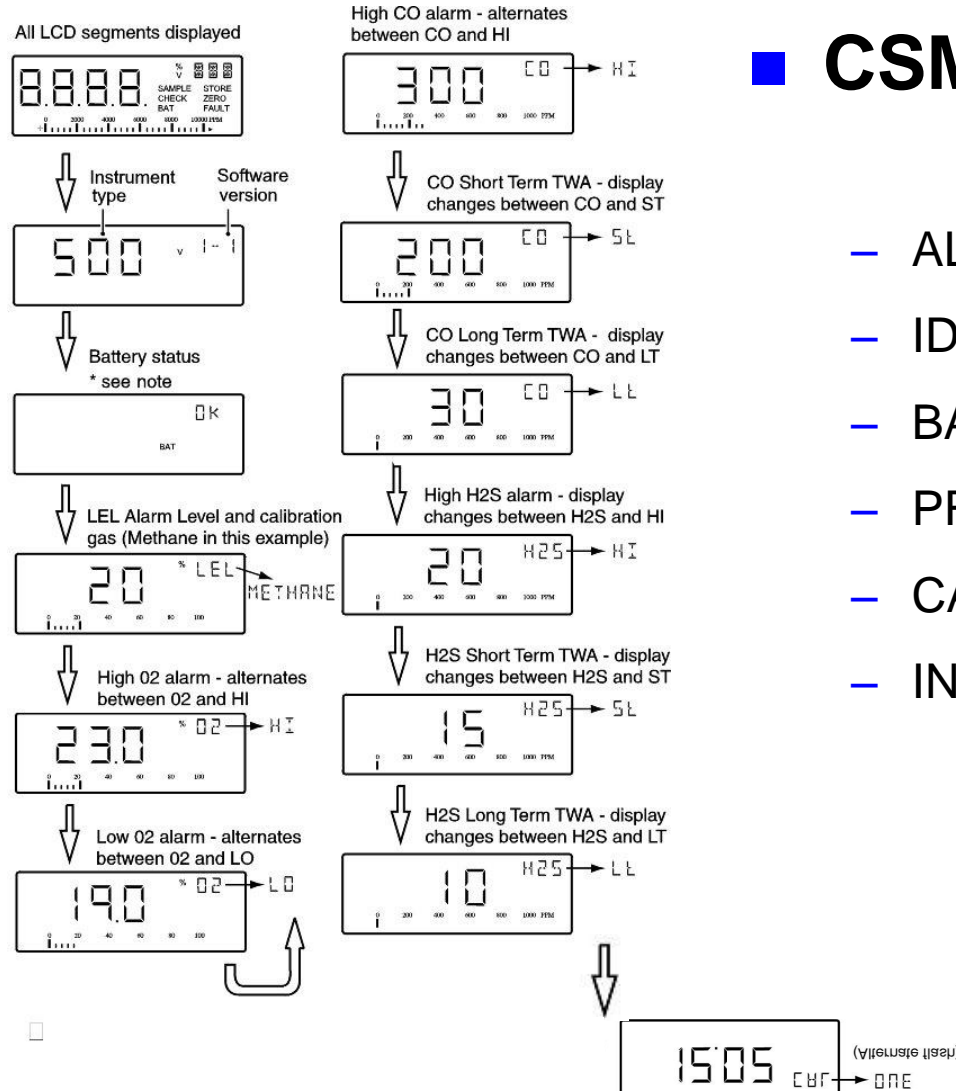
All LCD segments displayed

8.8.8.8. % V SAMPLE CHECK BAT STORE ZERO FAULT

0 2000 4000 6000 8000 10000 PPM

Instrument type

Software version

500 v 1-1

Battery status
* see note

OK

BAT

LEL Alarm Level and calibration gas (Methane in this example)

20 % LEL → METHANE

0 20 40 60 80 100

High 02 alarm - alternates between 02 and HI

23.0 % 02 → HI

0 20 40 60 80 100

Low 02 alarm - alternates between 02 and LO

19.0 % 02 → LO

0 20 40 60 80 100

High CO alarm - alternates between CO and HI

300 CO → HI

0 200 400 600 800 1000 PPM

CO Short Term TWA - display changes between CO and ST

200 CO → St

0 200 400 600 800 1000 PPM

CO Long Term TWA - display changes between CO and LT

30 CO → Lt

0 200 400 600 800 1000 PPM

High H2S alarm - display changes between H2S and HI

20 H2S → HI

0 200 400 600 800 1000 PPM

H2S Short Term TWA - display changes between H2S and ST

15 H2S → St

0 200 400 600 800 1000 PPM

H2S Long Term TWA - display changes between H2S and LT

10 H2S → Lt

0 200 400 600 800 1000 PPM

15:05 CAL → DUE

(Alternate flash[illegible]

CSM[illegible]

– AL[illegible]

– ID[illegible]

– BA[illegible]

– PR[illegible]

– CA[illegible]

– IN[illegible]